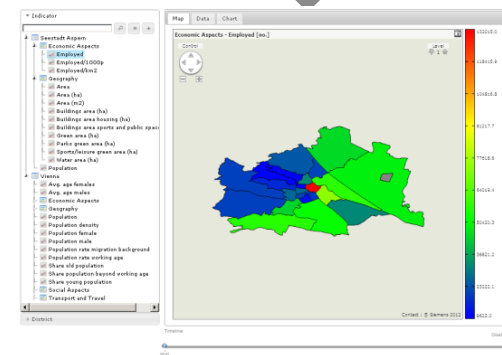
Indicator
Seestadt Aspern
Economic Aspects
Employed
Employed/1000p
Employed/km2
Geography
Area
Area (ha)
Area (m2)
Buildings area (ha)
Buildings area housing (ha)
Buildings area sports and public spac
Green area (ha)
Parks green area (ha)
Sports/leisure green area (ha)
Water area (ha)
Population
Vienna
Avg. age females
Avg. age males
Economic Aspects
Geography
Population
Population density
Population female
Population male
Population rate migration background
Population rate working age
Share old population
Share population beyond working age
Share young population
Social Aspects
Transport and Travel
District

Map
Data
Chart
Economic Aspects - Employed [no.]
Control
Level
1
122215.1
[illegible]
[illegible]
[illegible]
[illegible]
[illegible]
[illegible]
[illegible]
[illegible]
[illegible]
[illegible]
Contact | © Siemens 2012
Timeline